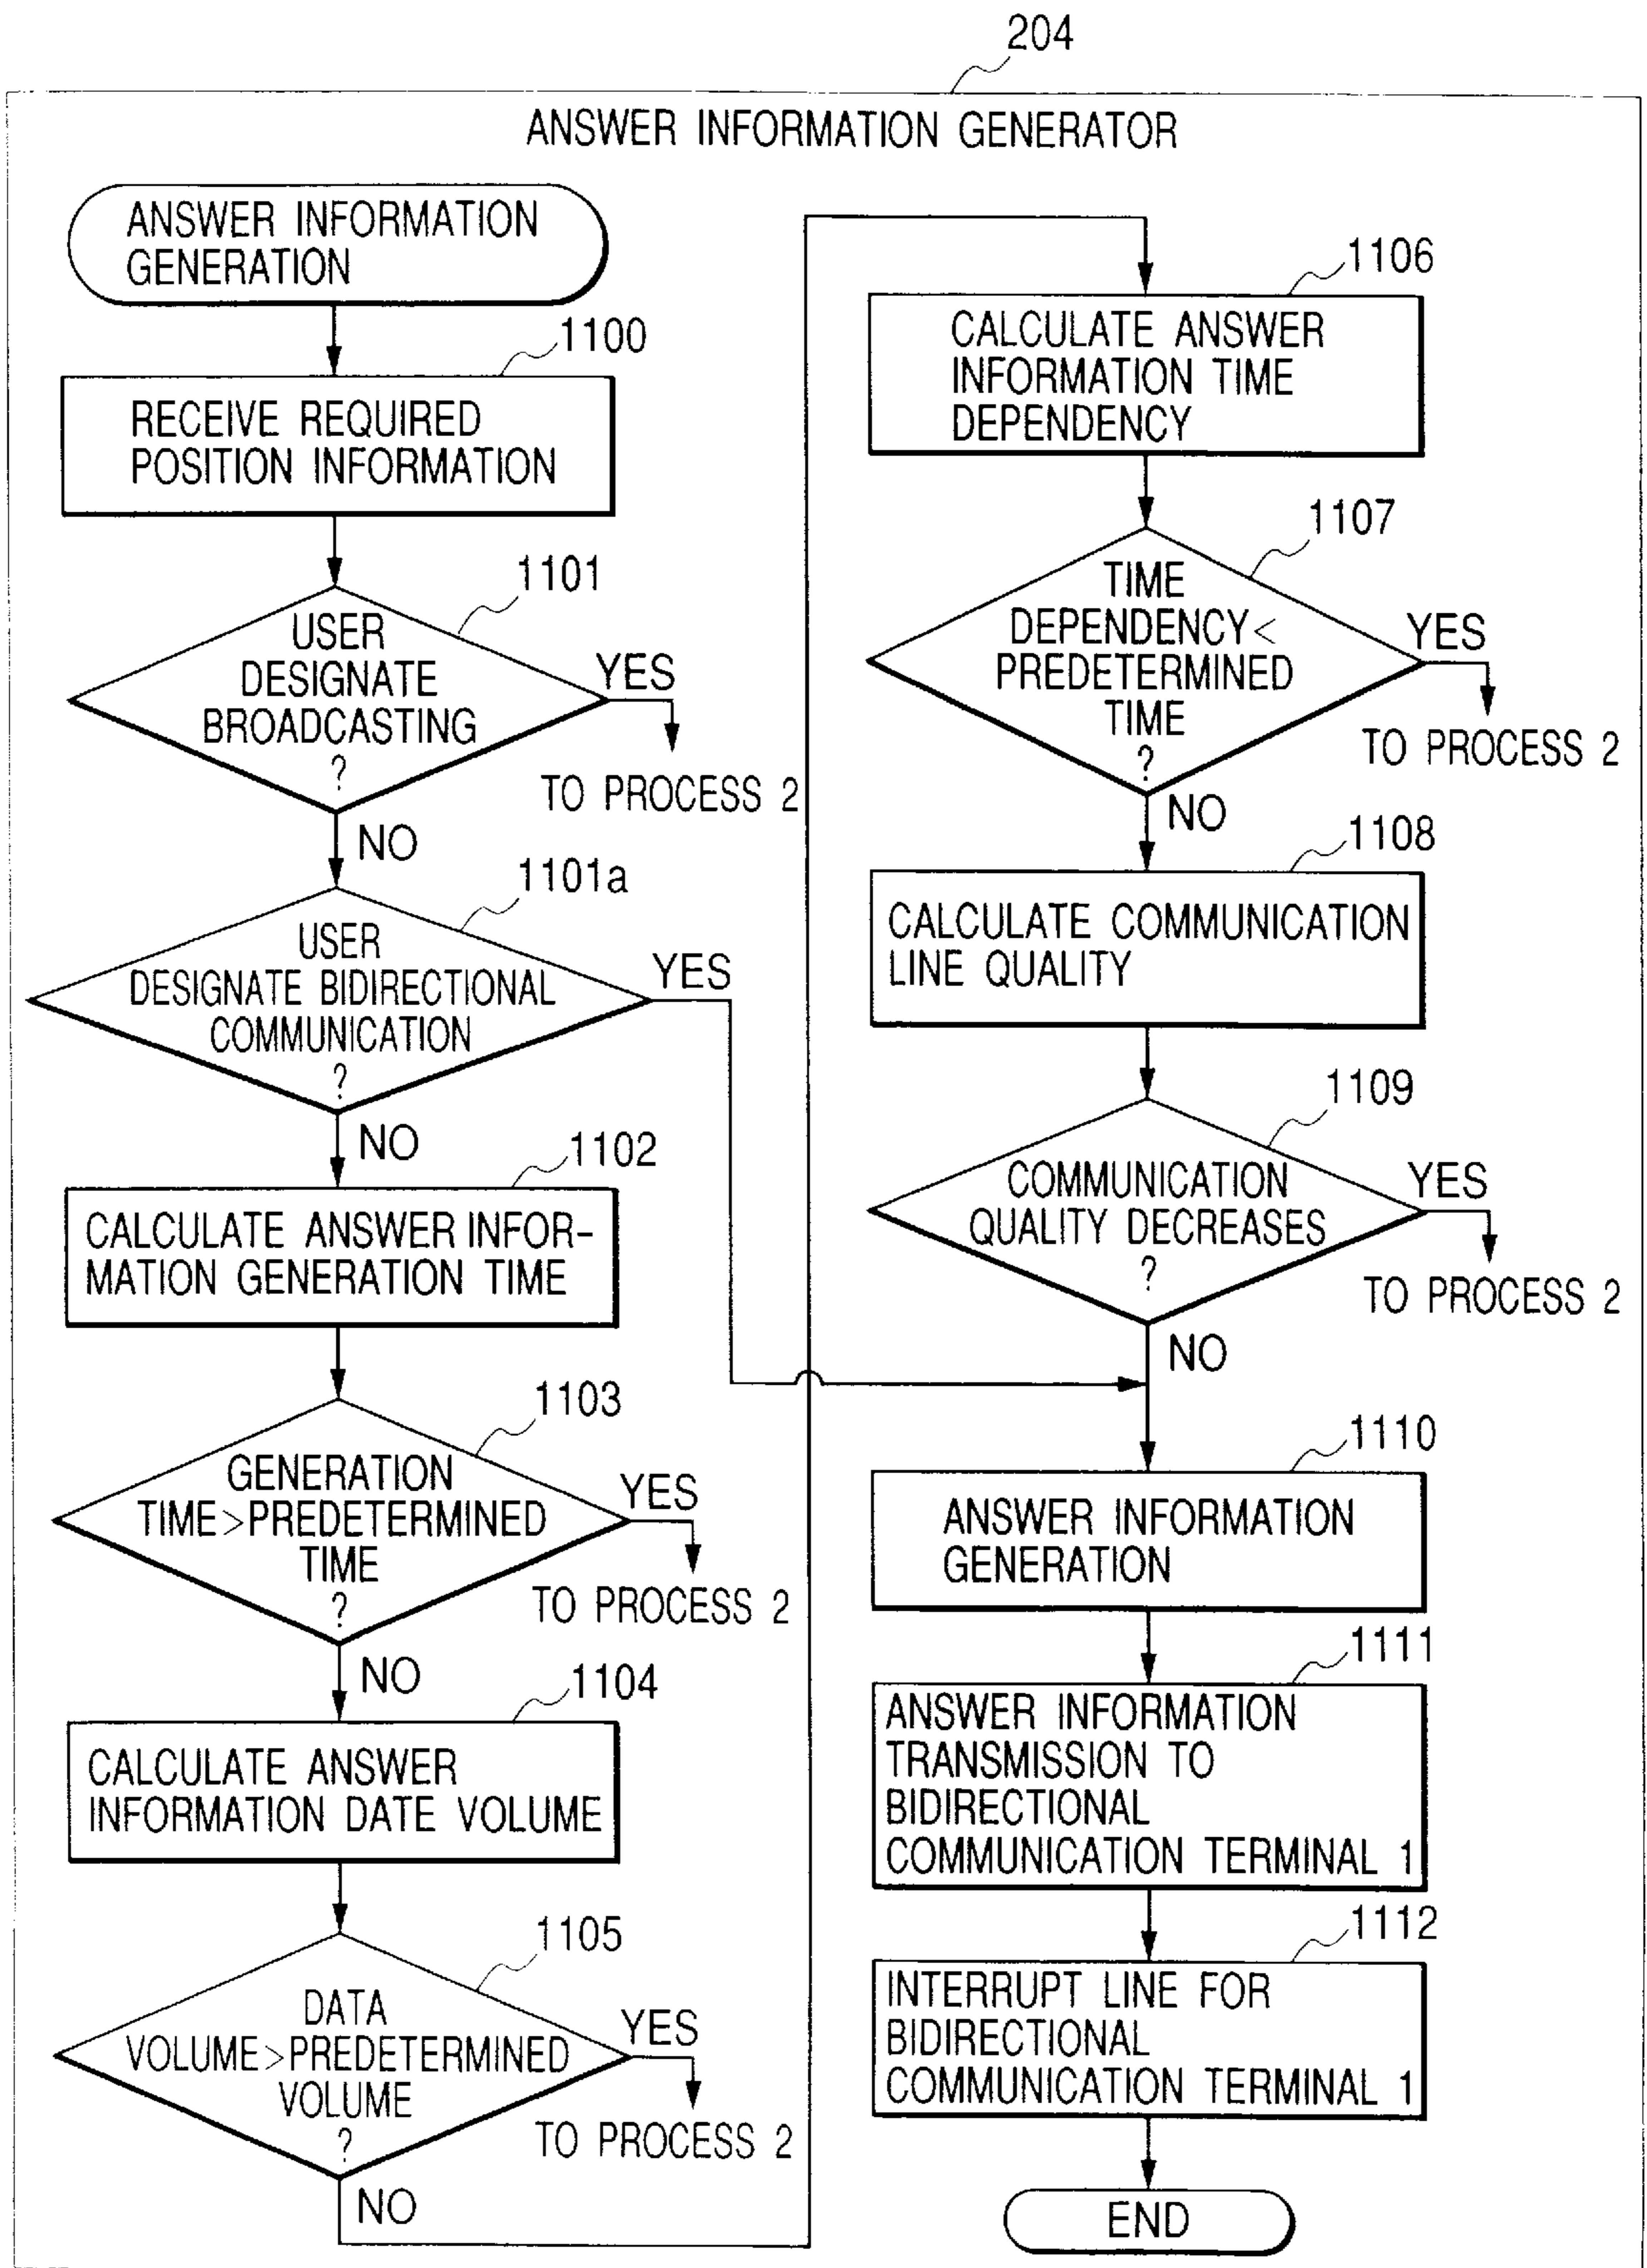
204

ANSWER INFORMATION GENERATOR

ANSWER INFORMATION GENERATION

1100

RECEIVE REQUIRED POSITION INFORMATION

1101

USER DESIGNATE BROADCASTING ?

YES

TO PROCESS 2

NO

1101a

USER DESIGNATE BIDIRECTIONAL COMMUNICATION ?

YES

NO

1102

CALCULATE ANSWER INFORMATION GENERATION TIME

1103

GENERATION TIME>PREDETERMINED TIME ?

YES

TO PROCESS 2

NO

1104

CALCULATE ANSWER INFORMATION DATE VOLUME

1105

DATA VOLUME>PREDETERMINED VOLUME ?

YES

TO PROCESS 2

NO

1106

CALCULATE ANSWER INFORMATION TIME DEPENDENCY

1107

TIME DEPENDENCY< PREDETERMINED TIME ?

YES

TO PROCESS 2

NO

1108

CALCULATE COMMUNICATION LINE QUALITY

1109

COMMUNICATION QUALITY DECREASES ?

YES

TO PROCESS 2

NO

1110

ANSWER INFORMATION GENERATION

1111

ANSWER INFORMATION TRANSMISSION TO BIDIRECTIONAL COMMUNICATION TERMINAL 1

1112

INTERRUPT LINE FOR BIDIRECTIONAL COMMUNICATION TERMINAL 1

END